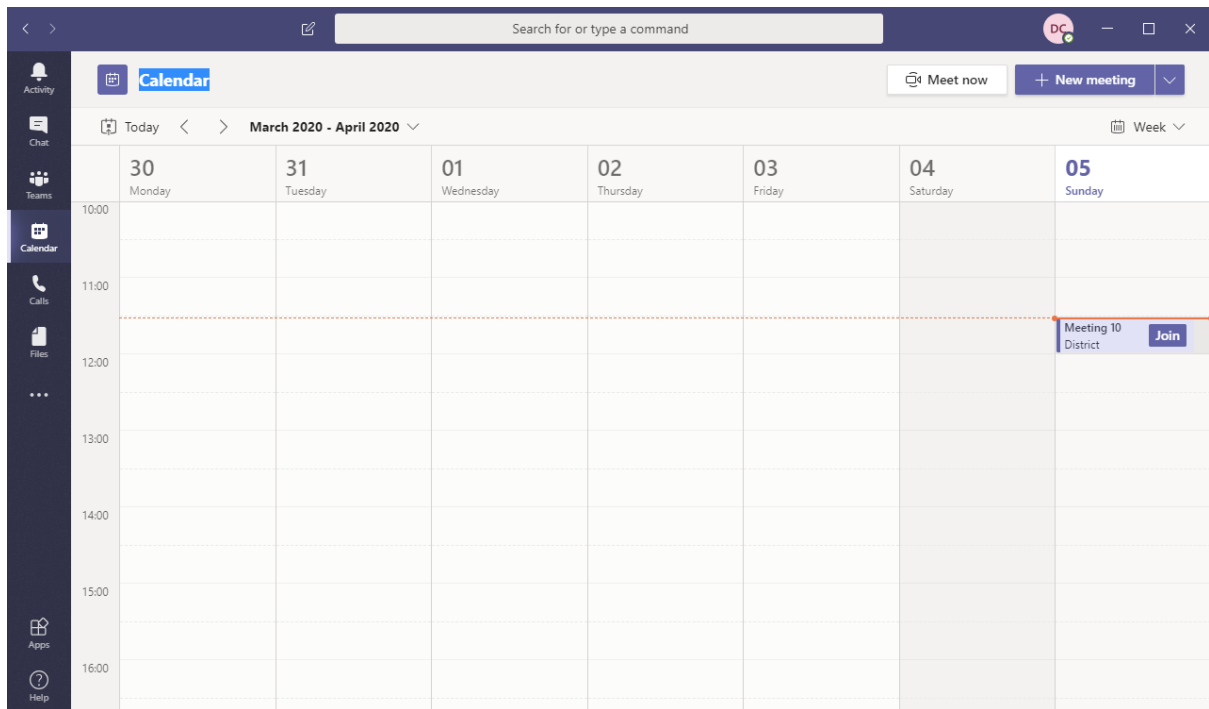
Search for or type a command

DC

Activity

Chat

Teams

Calendar

Calls

Files

...

Apps

Help

Calendar

Meet now

+ New meeting

Today

March 2020 - April 2020

Week

| | 30 Monday | 31 Tuesday | 01 Wednesday | 02 Thursday | 03 Friday | 04 Saturday | 05 Sunday |
|---|---|---|---|---|---|---|---|
| 10:00 | | | | | | | |
| 11:00 | | | | | | | Meeting 10 District Join |
| 12:00 | | | | | | | |
| 13:00 | | | | | | | |
| 14:00 | | | | | | | |
| 15:00 | | | | | | | |
| 16:00 | | | | | | | |